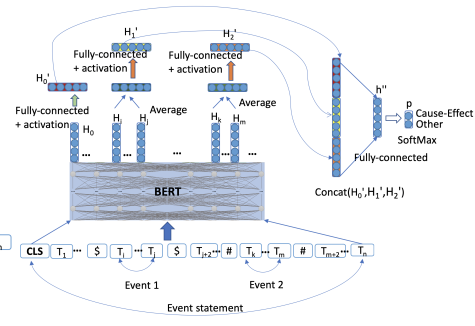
$H_1'$
$H_2'$
Fully-connected + activation
Fully-connected + activation
$H_0'$
Average
Average
Fully-connected + activation
$H_0$
$H_i$
$H_j$
$H_k$
$H_m$
$h''$
p
Cause-Effect
Other
SoftMax
Fully-connected
Concat($H_0'$,$H_1'$,$H_2'$)
BERT
CLS
$T_1$
$
$T_i$
$T_j$
$
$T_{j+2}$
#
$T_k$
$T_m$
#
$T_{m+2}$
$T_n$
Event 1
Event 2
Event statement